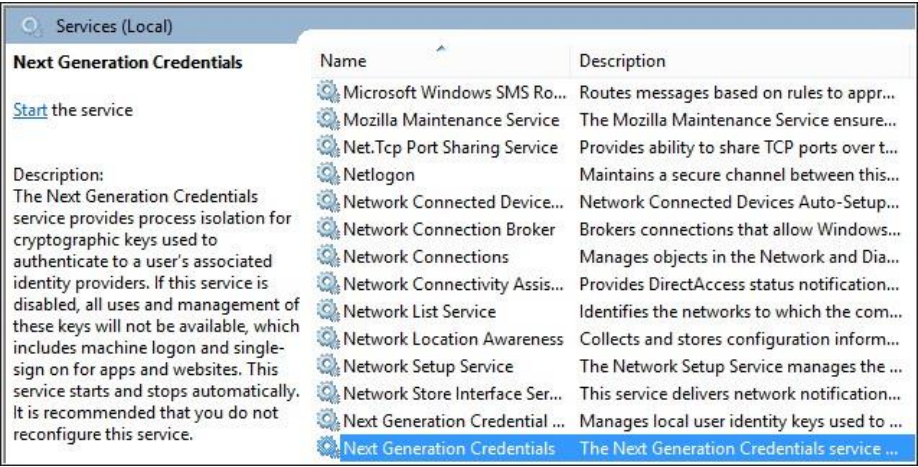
Services (Local)

Next Generation Credentials

Start the service

Description:
The Next Generation Credentials service provides process isolation for cryptographic keys used to authenticate to a user's associated identity providers. If this service is disabled, all uses and management of these keys will not be available, which includes machine logon and single-sign on for apps and websites. This service starts and stops automatically. It is recommended that you do not reconfigure this service.

| Name | Description |
|---|---|
| Microsoft Windows SMS Ro... | Routes messages based on rules to appr... |
| Mozilla Maintenance Service | The Mozilla Maintenance Service ensure... |
| Net.Tcp Port Sharing Service | Provides ability to share TCP ports over t... |
| Netlogon | Maintains a secure channel between this... |
| Network Connected Device... | Network Connected Devices Auto-Setup... |
| Network Connection Broker | Brokers connections that allow Windows... |
| Network Connections | Manages objects in the Network and Dia... |
| Network Connectivity Assis... | Provides DirectAccess status notification... |
| Network List Service | Identifies the networks to which the com... |
| Network Location Awareness | Collects and stores configuration inform... |
| Network Setup Service | The Network Setup Service manages the ... |
| Network Store Interface Ser... | This service delivers network notification... |
| Next Generation Credential ... | Manages local user identity keys used to ... |
| Next Generation Credentials | The Next Generation Credentials service ... |